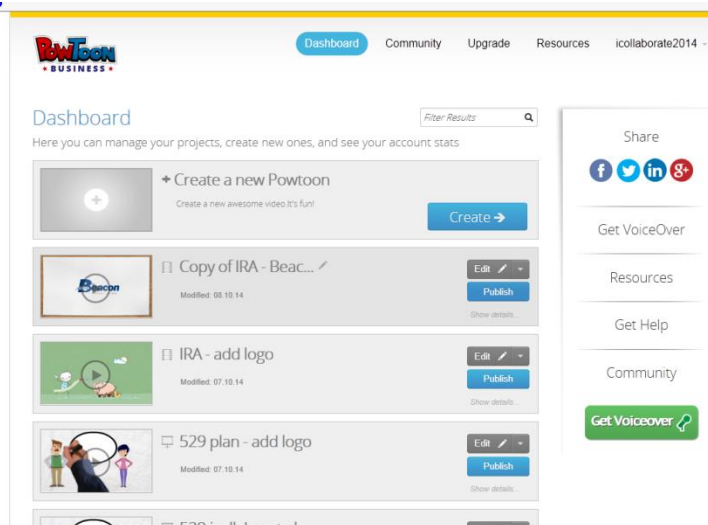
PowToon
• BUSINESS •

Dashboard Community Upgrade Resources icollaborate2014

Dashboard

Filter Results

Here you can manage your projects, create new ones, and see your account stats

+ Create a new Powtoon

Create a new awesome video.It's fun!

Create →

Copy of IRA - Beac...

Beacon

Modified: 08.10.14

Edit

Publish

Show details...

IRA - add logo

Modified: 07.10.14

Edit

Publish

Show details...

529 plan - add logo

Modified: 07.10.14

Edit

Publish

Show details...

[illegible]

Share

Get VoiceOver

Resources

Get Help

Community

Get Voiceover